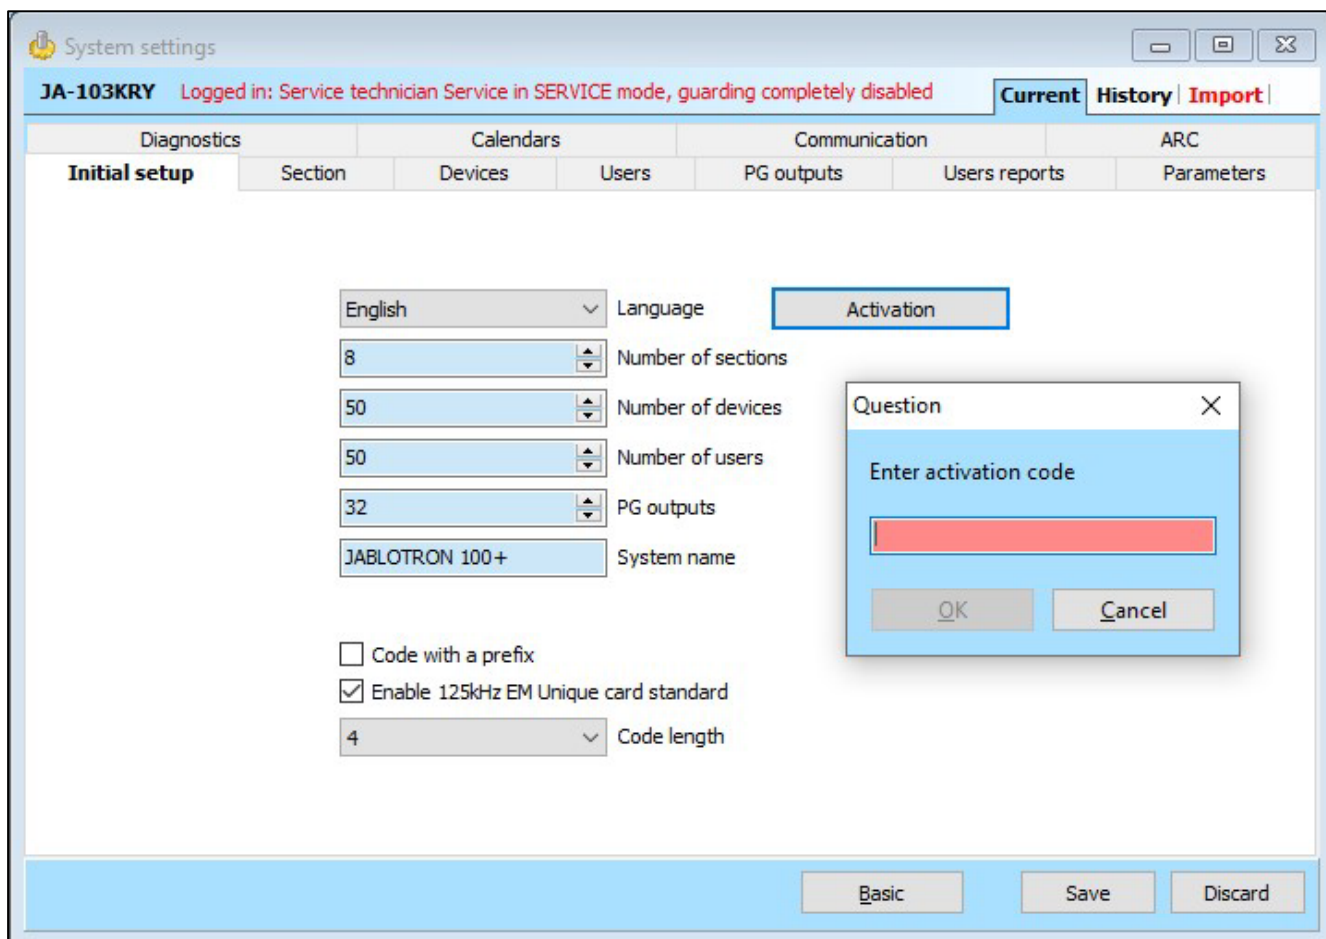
System settings

JA-103KRY Logged in: Service technician Service in SERVICE mode, guarding completely disabled

Current | History | Import

Diagnostics | Calendars | Communication | ARC

Initial setup | Section | Devices | Users | PG outputs | Users reports | Parameters

English Language

Activation

8 Number of sections

50 Number of devices

50 Number of users

32 PG outputs

JABLOTRON 100+ System name

Question

Enter activation code

OK

Cancel

Code with a prefix

Enable 125kHz EM Unique card standard

4 Code length

Basic

Save

Discard